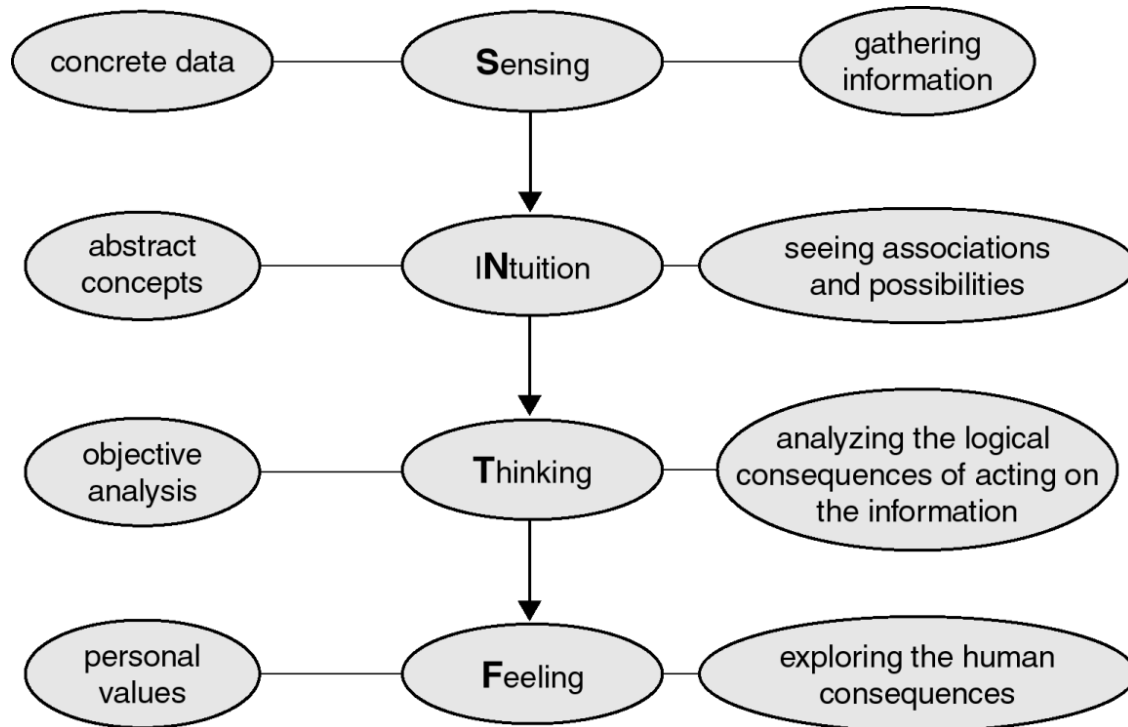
concrete data

Sensing

gathering information

abstract concepts

INtuition

seeing associations and possibilities

objective analysis

Thinking

analyzing the logical consequences of acting on the information

personal values

Feeling

exploring the human consequences